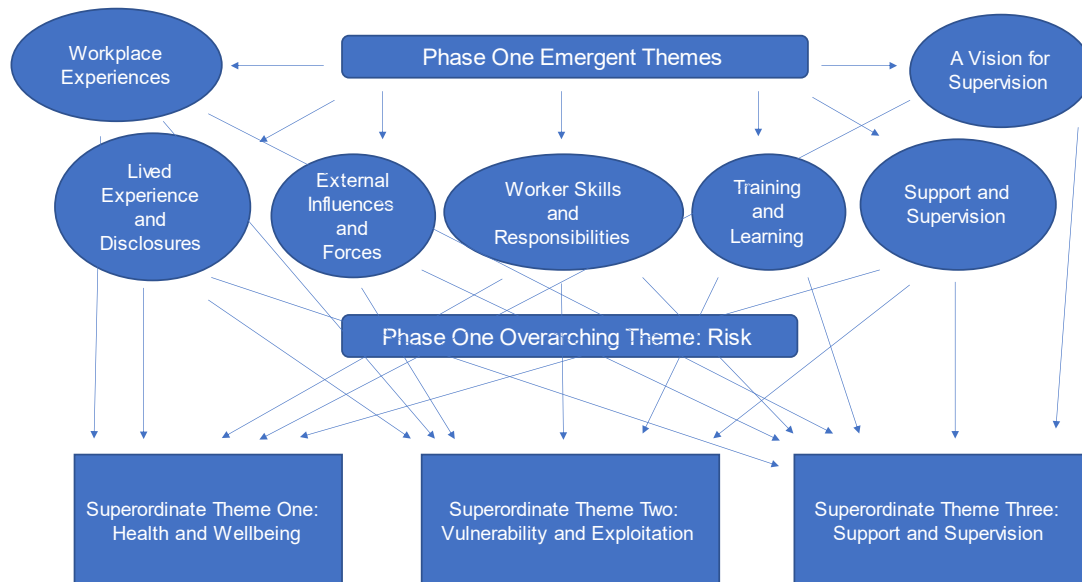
Workplace Experiences

Phase One Emergent Themes

A Vision for Supervision

Lived Experience and Disclosures

External Influences and Forces

Worker Skills and Responsibilities

Training and Learning

Support and Supervision

Phase One Overarching Theme: Risk

Superordinate Theme One: Health and Wellbeing

Superordinate Theme Two: Vulnerability and Exploitation

Superordinate Theme Three: Support and Supervision